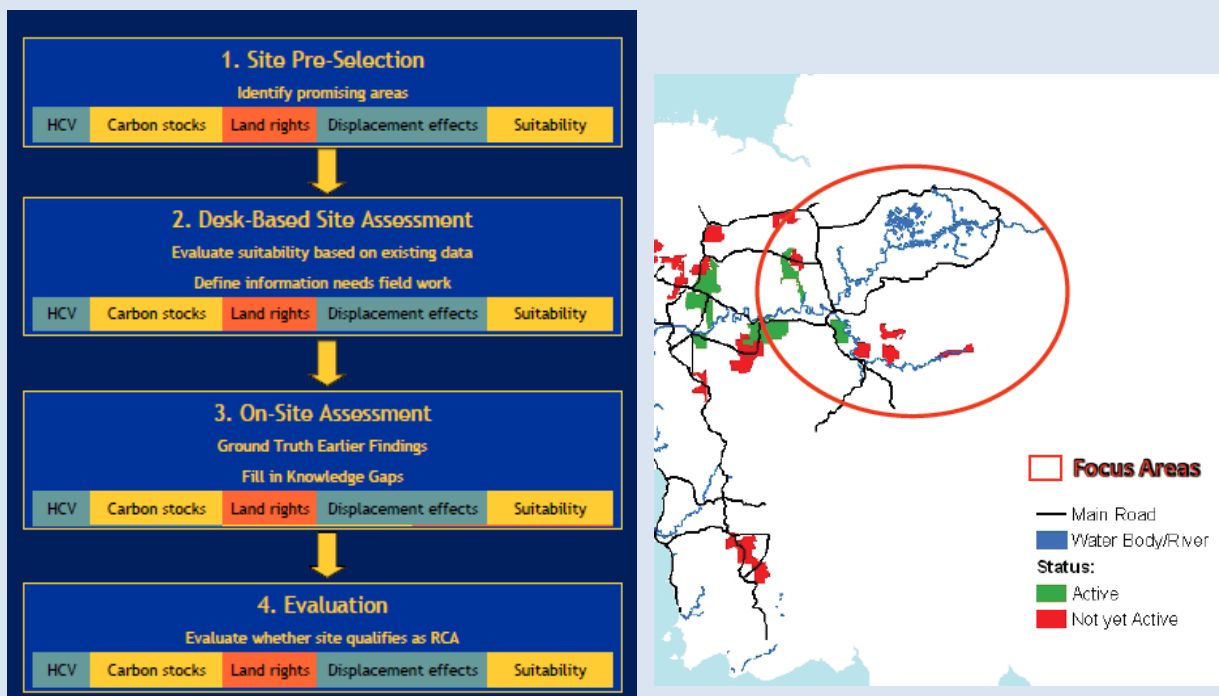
1. Site Pre-Selection

Identify promising areas

HCV | Carbon stocks | Land rights | Displacement effects | Suitability

2. Desk-Based Site Assessment

Evaluate suitability based on existing data

Define information needs field work

HCV | Carbon stocks | Land rights | Displacement effects | Suitability

3. On-Site Assessment

Ground Truth Earlier Findings

Fill in Knowledge Gaps

HCV | Carbon stocks | Land rights | Displacement effects | Suitability

4. Evaluation

Evaluate whether site qualifies as RCA

HCV | Carbon stocks | Land rights | Displacement effects | Suitability

Focus Areas

Main Road

Water Body/River

Status:

Active

Not yet Active